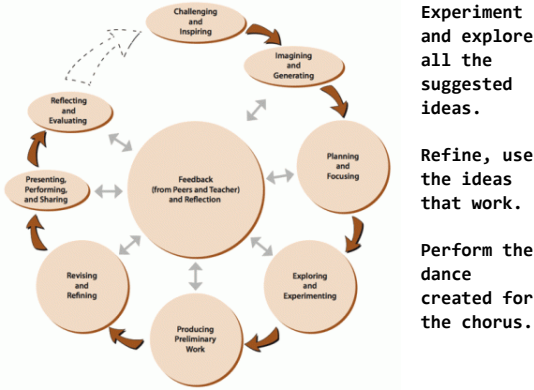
Challenging and Inspiring

Imagining and Generating

Planning and Focusing

Exploring and Experimenting

Producing Preliminary Work

Revising and Refining

Presenting, Performing, and Sharing

Reflecting and Evaluating

Feedback (from Peers and Teacher) and Reflection

Experiment and explore all the suggested ideas.

Refine, use the ideas that work.

Perform the dance created for the chorus.